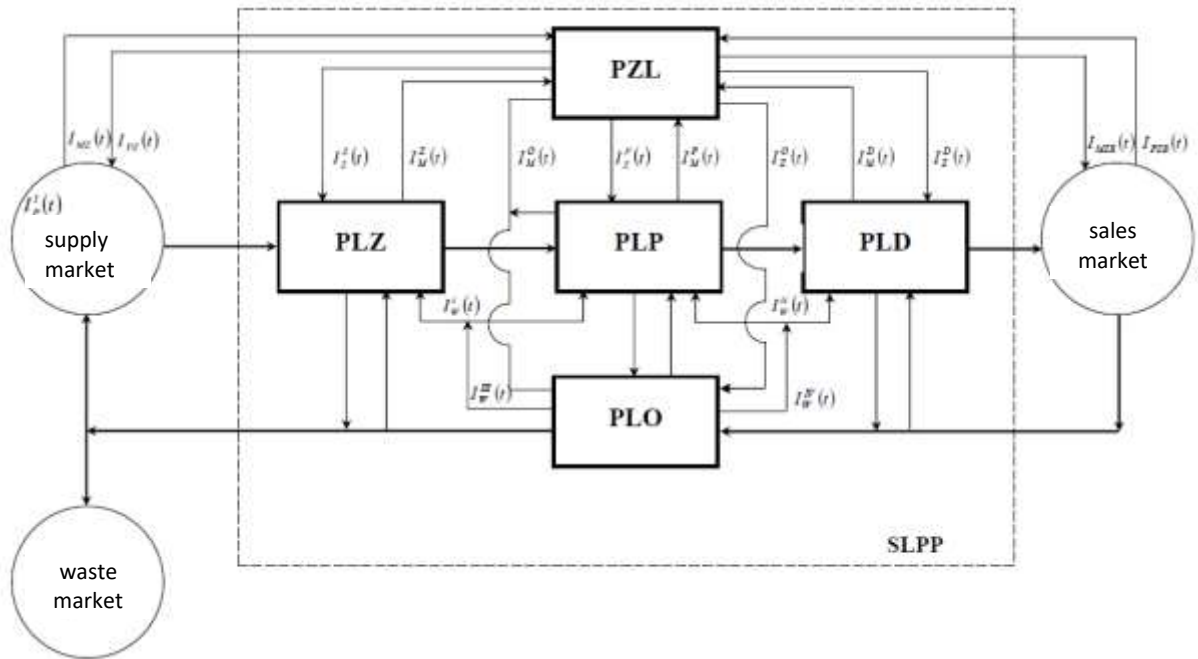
PZL

$I_{MZ}(t)$ $I_{PZ}(t)$

$I_Z^Z(t)$ $I_M^Z(t)$ $I_M^O(t)$ $I_Z^P(t)$ $I_M^P(t)$ $I_Z^O(t)$ $I_M^D(t)$ $I_Z^D(t)$

$I_{MZR}(t)$ $I_{PZR}(t)$

$I_P^Z(t)$

supply market

PLZ

PLP

PLD

sales market

$I_W^Z(t)$

$I_W^D(t)$

$I_W^{PZ}(t)$

$I_W^{PZ}(t)$

PLO

waste market

SLPP